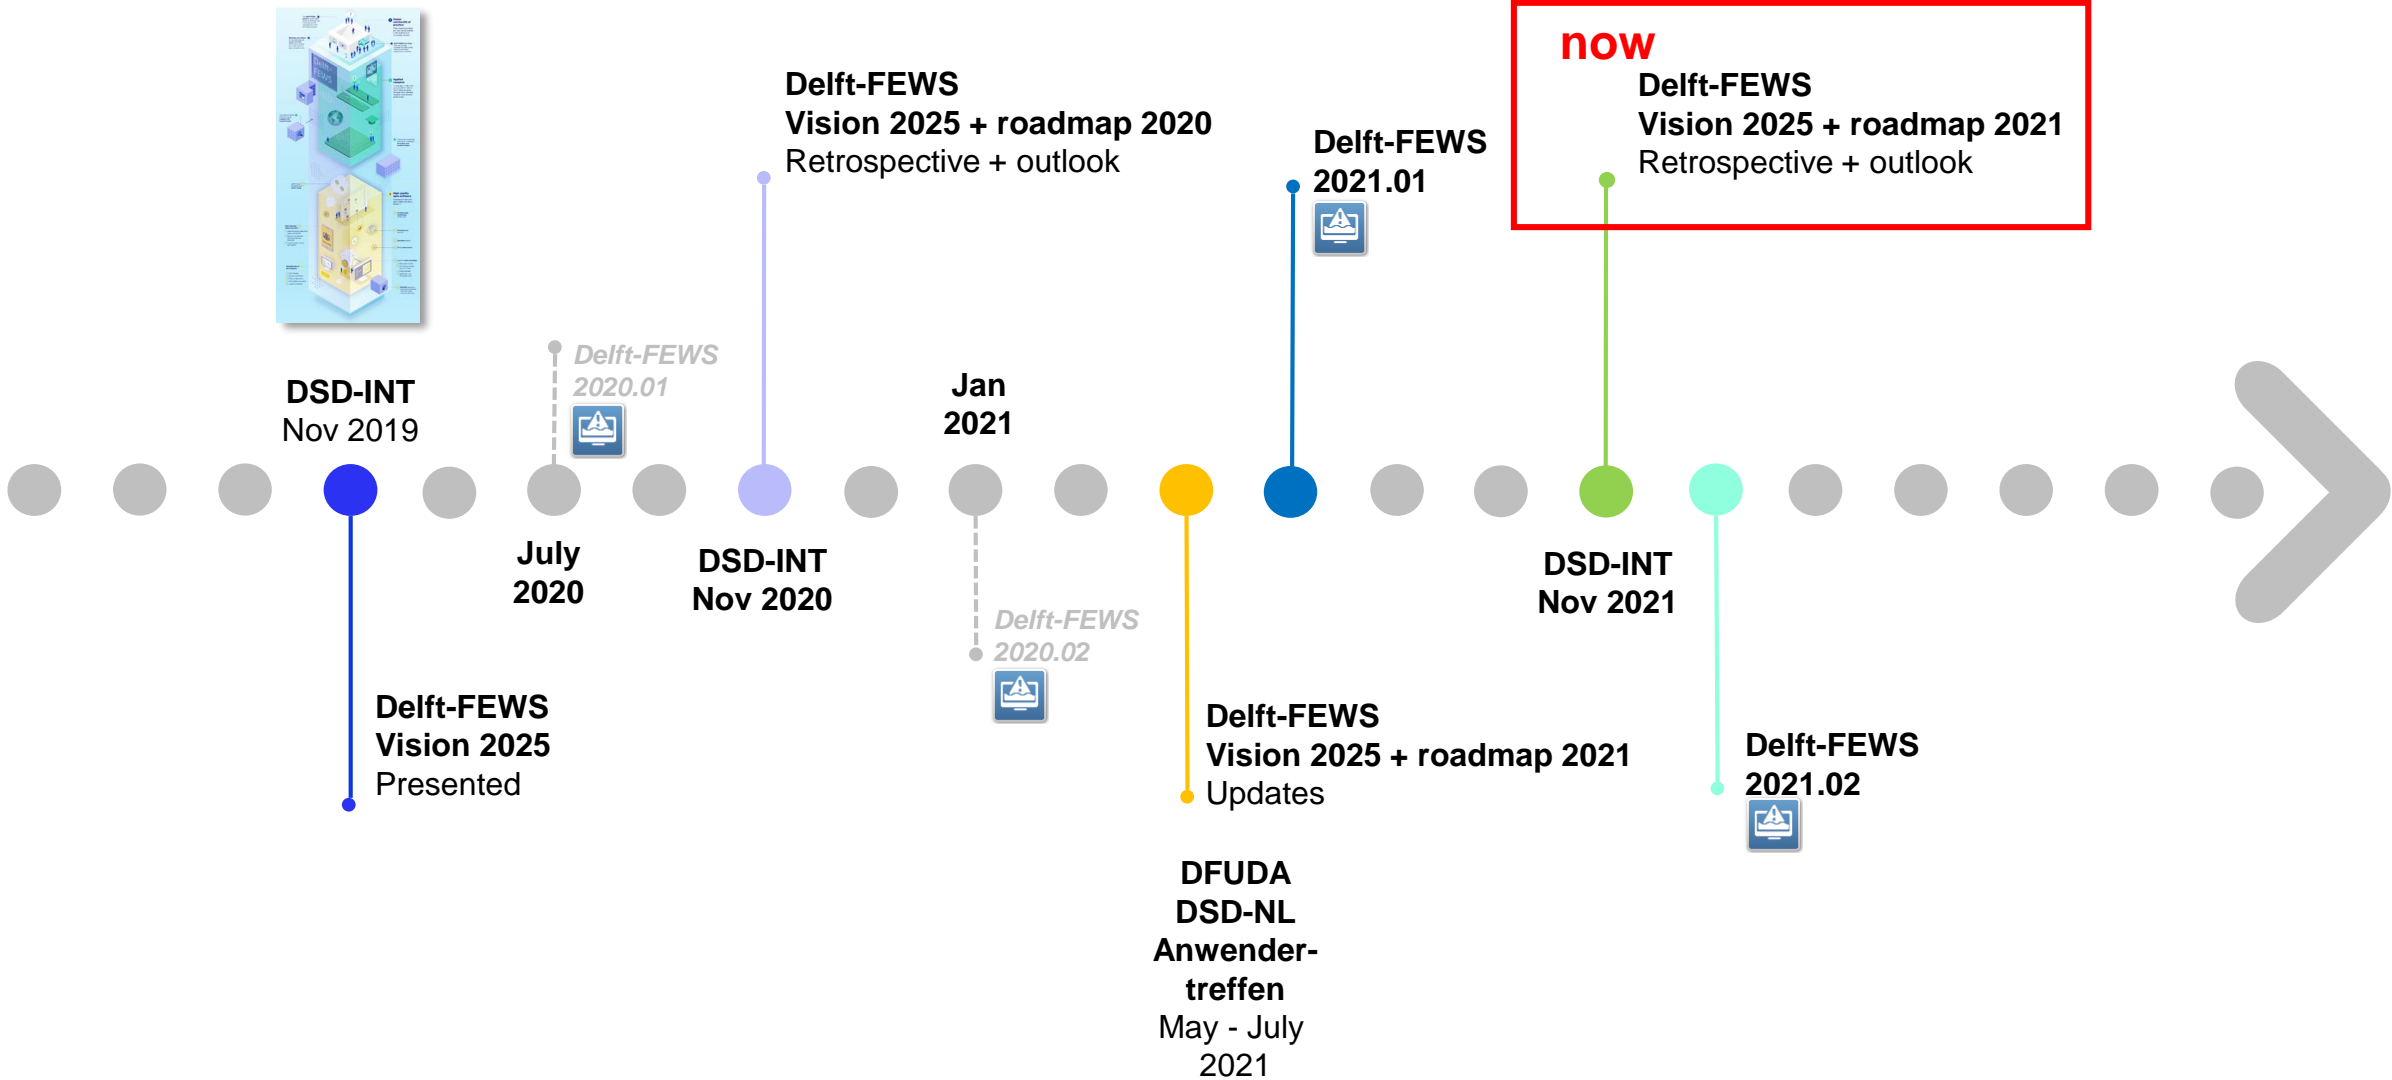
now
Delft-FEWS
Vision 2025 + roadmap 2021
Retrospective + outlook

Delft-FEWS
Vision 2025 + roadmap 2020
Retrospective + outlook

Delft-FEWS
2021.01

DSD-INT
Nov 2019

Delft-FEWS
2020.01

Jan
2021

July
2020

DSD-INT
Nov 2020

DSD-INT
Nov 2021

Delft-FEWS
2020.02

Delft-FEWS
Vision 2025
Presented

Delft-FEWS
Vision 2025 + roadmap 2021
Updates

Delft-FEWS
2021.02

DFUDA
DSD-NL
Anwendertreffen
May - July
2021